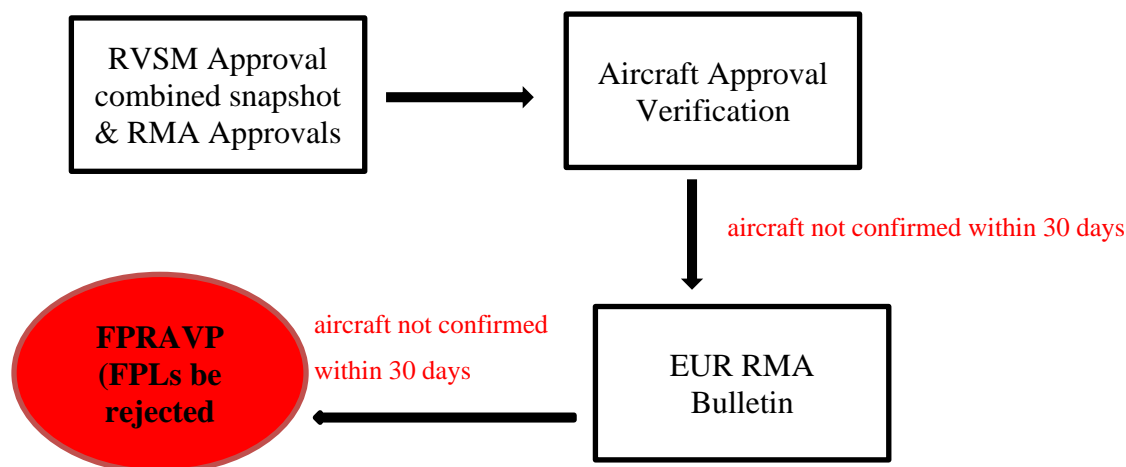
RVSM Approval combined snapshot & RMA Approvals

Aircraft Approval Verification

aircraft not confirmed within 30 days

EUR RMA Bulletin

aircraft not confirmed within 30 days

FPRAVP (FPLs be rejected